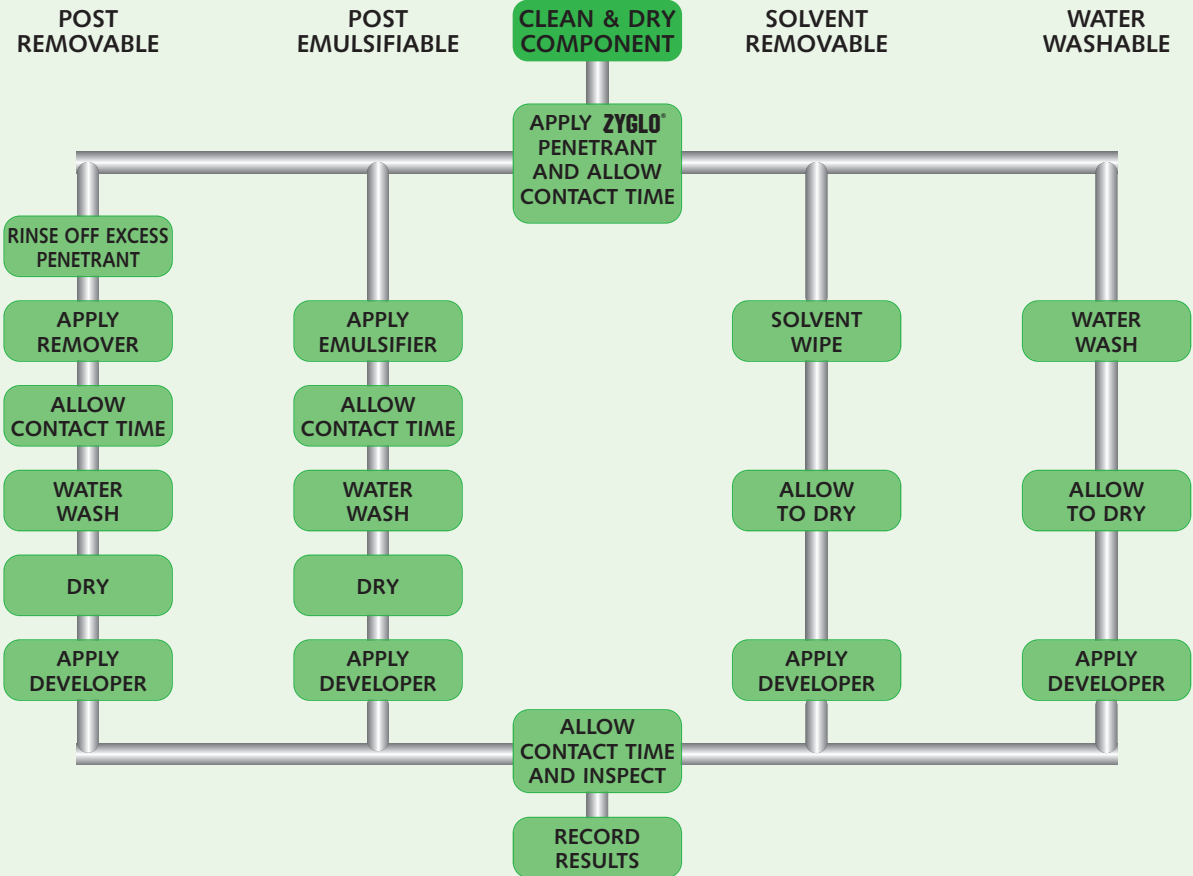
POST REMOVABLE

POST EMULSIFIABLE

CLEAN & DRY COMPONENT

SOLVENT REMOVABLE

WATER WASHABLE

APPLY ZYGLO® PENETRANT AND ALLOW CONTACT TIME

RINSE OFF EXCESS PENETRANT

APPLY REMOVER

ALLOW CONTACT TIME

WATER WASH

DRY

APPLY DEVELOPER

APPLY EMULSIFIER

ALLOW CONTACT TIME

WATER WASH

DRY

APPLY DEVELOPER

SOLVENT WIPE

ALLOW TO DRY

APPLY DEVELOPER

WATER WASH

ALLOW TO DRY

APPLY DEVELOPER

ALLOW CONTACT TIME AND INSPECT

RECORD RESULTS